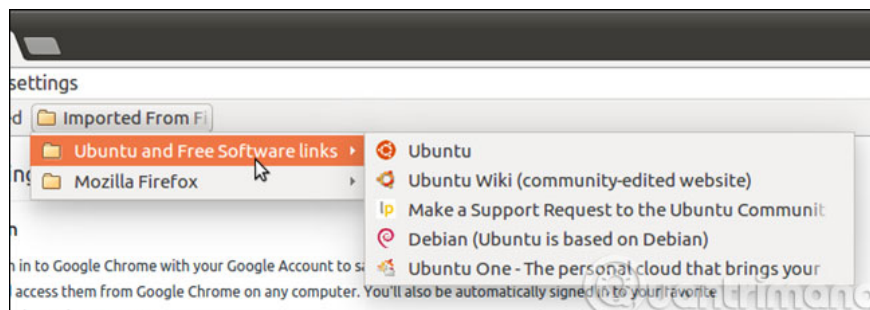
settings

d Imported From Fi

Ubuntu and Free Software links

Mozilla Firefox

Ubuntu

Ubuntu Wiki (community-edited website)

Make a Support Request to the Ubuntu Communit

Debian (Ubuntu is based on Debian)

Ubuntu One - The personal cloud that brings your

ng

n

n in to Google Chrome with your Google Account to sa

access them from Google Chrome on any computer. You'll also be automatically signed in to your favorite

quantrimang